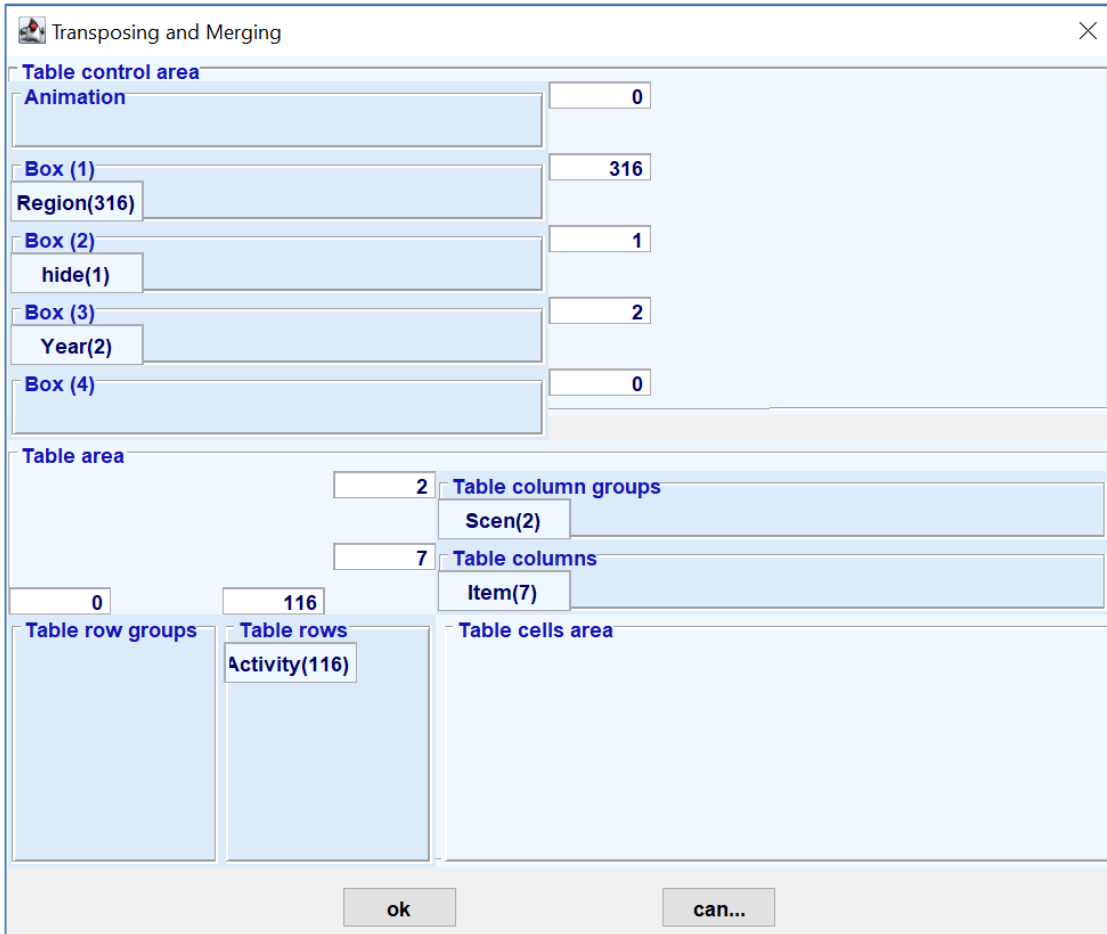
Transposing and Merging

Table control area

Animation

0

Box (1)

Region(316)

316

Box (2)

hide(1)

1

Box (3)

Year(2)

2

Box (4)

0

Table area

2

Table column groups

Scen(2)

7

Table columns

Item(7)

0

116

Table row groups

Table rows

Activity(116)

Table cells area

ok

can...